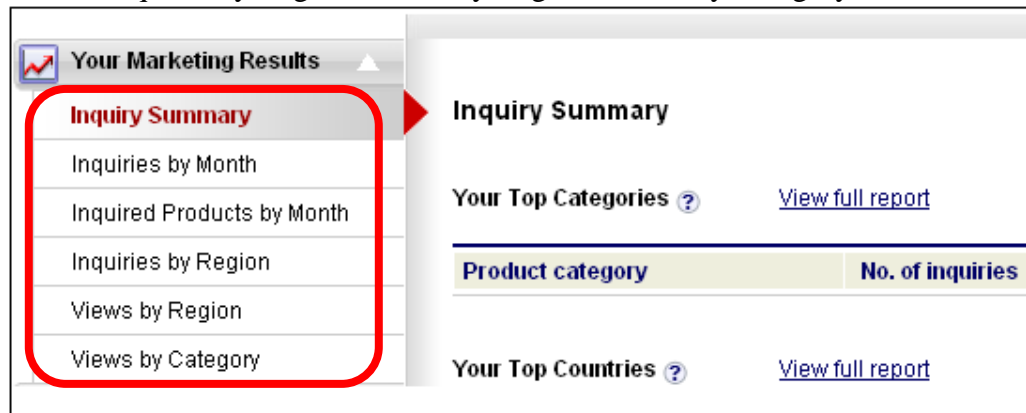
Your Marketing Results

Inquiry Summary

Inquiries by Month

Inquired Products by Month

Inquiries by Region

Views by Region

Views by Category

Inquiry Summary

Your Top Categories ?

View full report

| Product category | No. of inquiries |
|---|---|

Your Top Countries ?

View full report